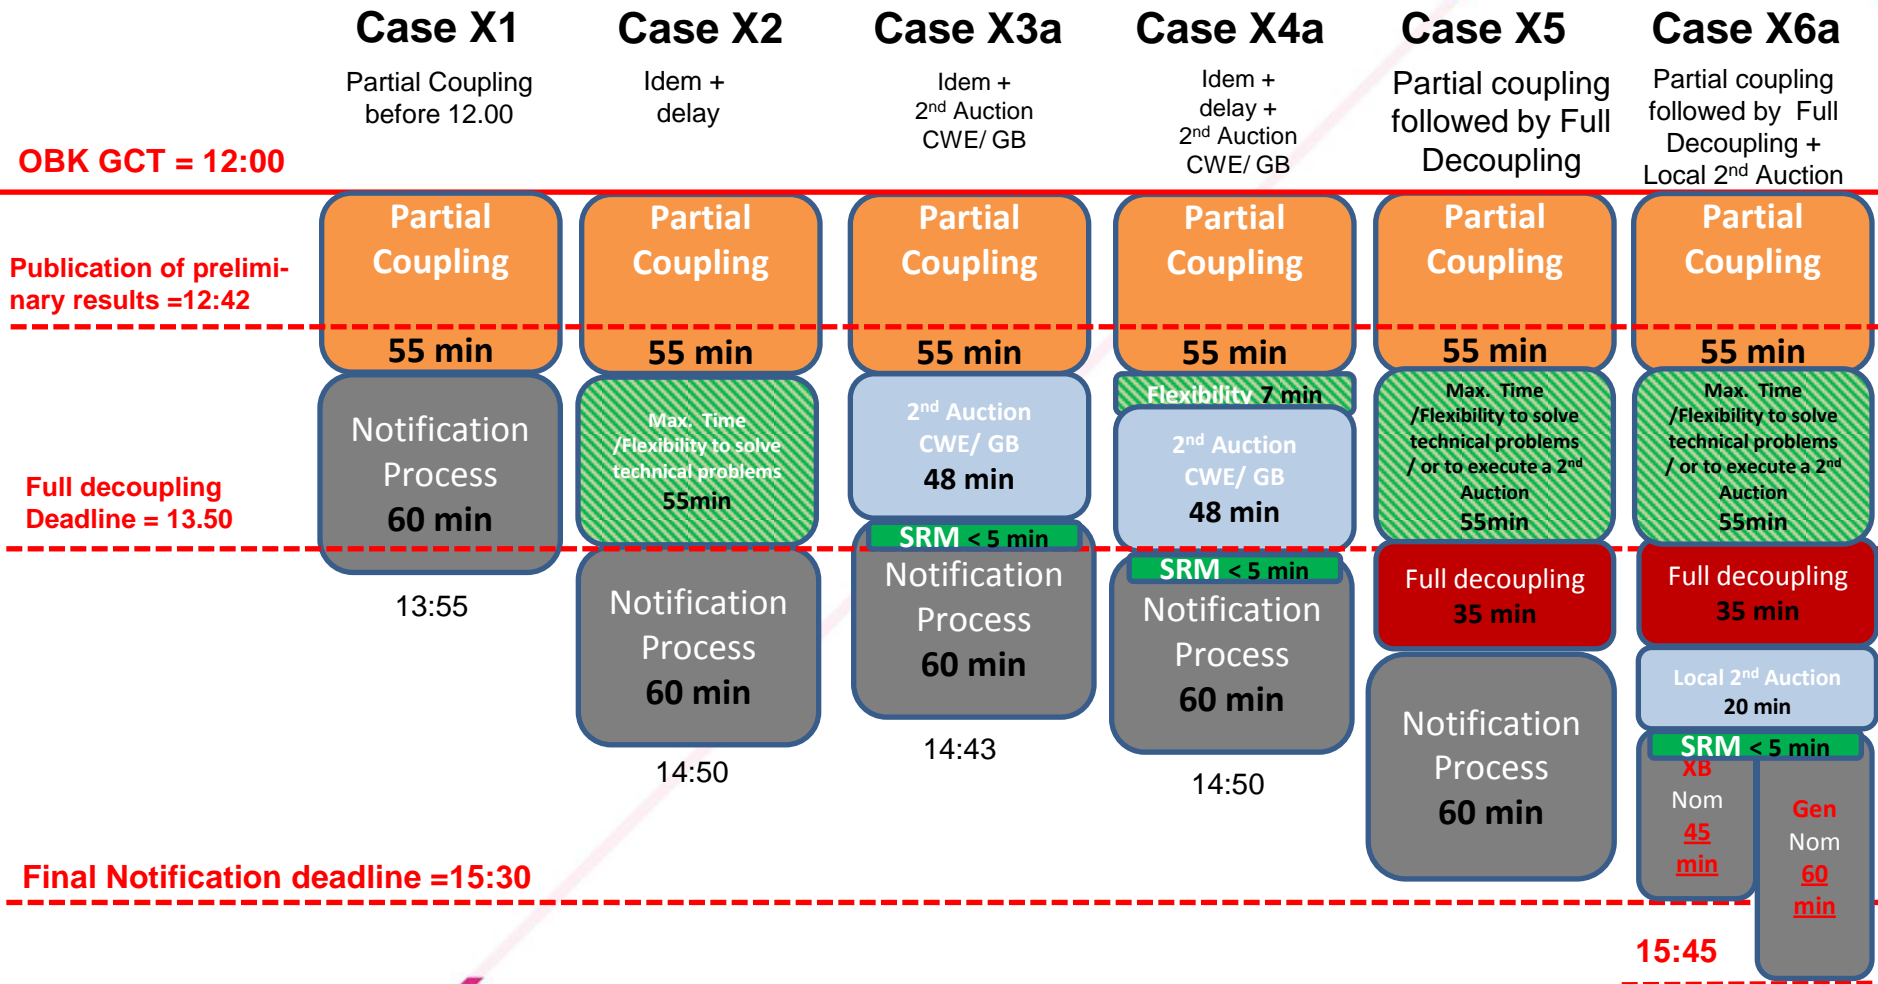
Case X1
Partial Coupling before 12.00

Case X2
Idem + delay

Case X3a
Idem + $2^{nd}$ Auction CWE/ GB

Case X4a
Idem + delay + $2^{nd}$ Auction CWE/ GB

Case X5
Partial coupling followed by Full Decoupling

Case X6a
Partial coupling followed by Full Decoupling + Local $2^{nd}$ Auction

OBK GCT = 12:00

Publication of preliminary results =12:42

Full decoupling Deadline = 13.50

Final Notification deadline =15:30

Partial Coupling
55 min
Notification Process
60 min
13:55

Partial Coupling
55 min
Max. Time /Flexibility to solve technical problems
55min
Notification Process
60 min
14:50

Partial Coupling
55 min
$2^{nd}$ Auction CWE/ GB
48 min
SRM < 5 min
Notification Process
60 min
14:43

Partial Coupling
55 min
Flexibility 7 min
$2^{nd}$ Auction CWE/ GB
48 min
SRM < 5 min
Notification Process
60 min
14:50

Partial Coupling
55 min
Max. Time /Flexibility to solve technical problems / or to execute a $2^{nd}$ Auction
55min
Full decoupling
35 min
Notification Process
60 min

Partial Coupling
55 min
Max. Time /Flexibility to solve technical problems / or to execute a $2^{nd}$ Auction
55min
Full decoupling
35 min
Local $2^{nd}$ Auction
20 min
SRM < 5 min
XB
Nom
45
min
Gen
Nom
60
min
15:45